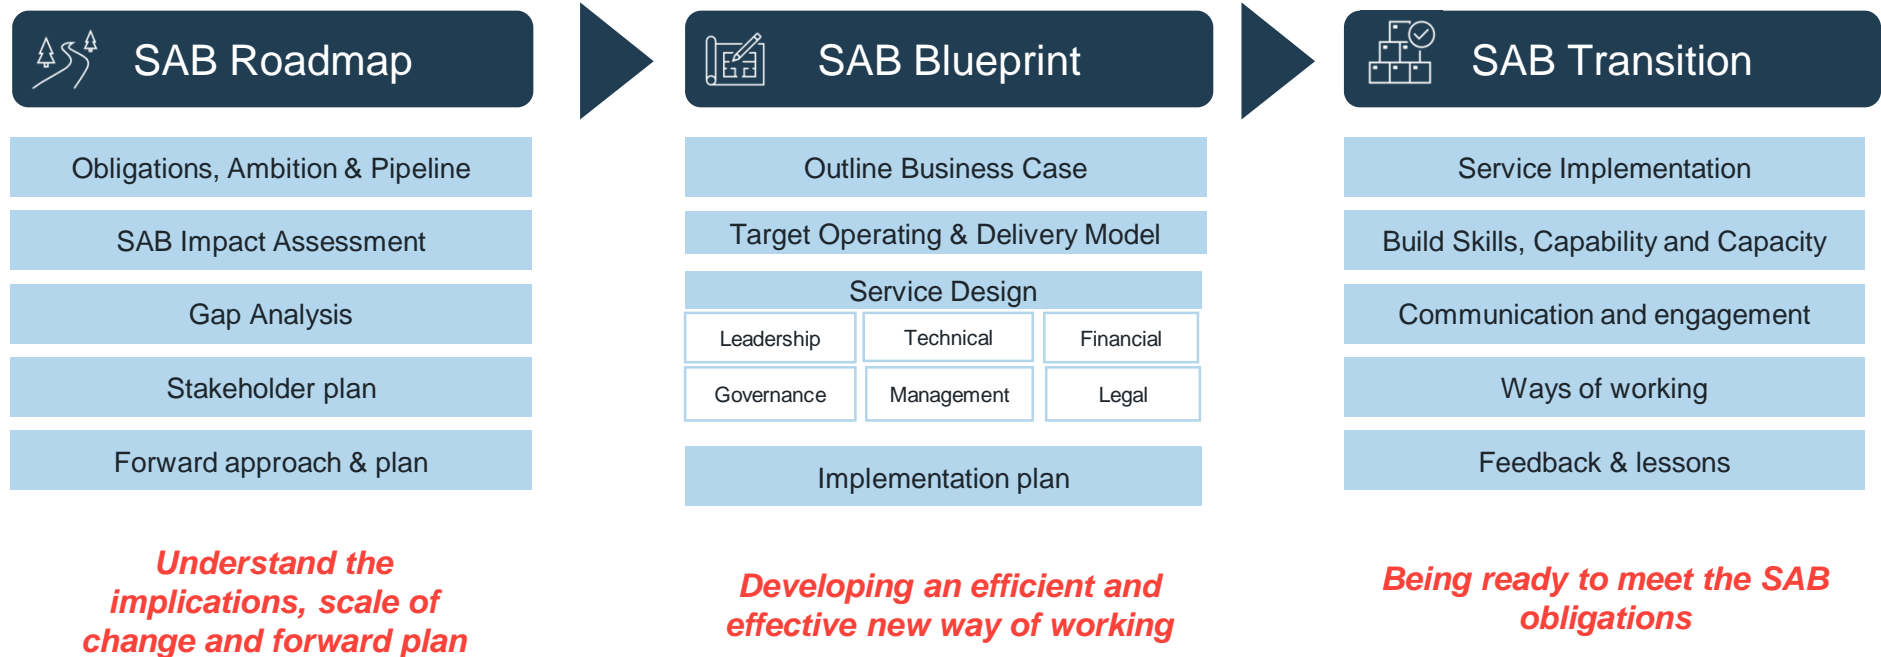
SAB Roadmap

Obligations, Ambition & Pipeline

SAB Impact Assessment

Gap Analysis

Stakeholder plan

Forward approach & plan

Understand the implications, scale of change and forward plan

SAB Blueprint

Outline Business Case

Target Operating & Delivery Model

Service Design

| Leadership | Technical | Financial |
|---|---|---|
| Governance | Management | Legal |

Implementation plan

Developing an efficient and effective new way of working

SAB Transition

Service Implementation

Build Skills, Capability and Capacity

Communication and engagement

Ways of working

Feedback & lessons

Being ready to meet the SAB obligations